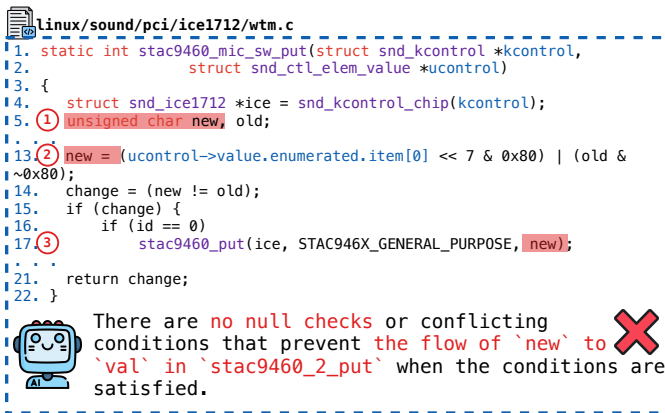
linux/sound/pci/ice1712/wtm.c

1. static int stac9460_mic_sw_put(struct snd_kcontrol *kcontrol,
 struct snd_ctl_elem_value *ucontrol)
3. {
4. struct snd_ice1712 *ice = snd_kcontrol_chip(kcontrol);
5. ① unsigned char new, old;
. . .
13. ② new = (ucontrol->value.enumerated.item[0] << 7 & 0x80) | (old & ~0x80);
14. change = (new != old);
15. if (change) {
16. if (id == 0)
17. ③ stac9460_put(ice, STAC946X_GENERAL_PURPOSE, new);
. . .
21. return change;
22. }

AI

There are no null checks or conflicting conditions that prevent the flow of `new` to `val` in `stac9460_2_put` when the conditions are satisfied.